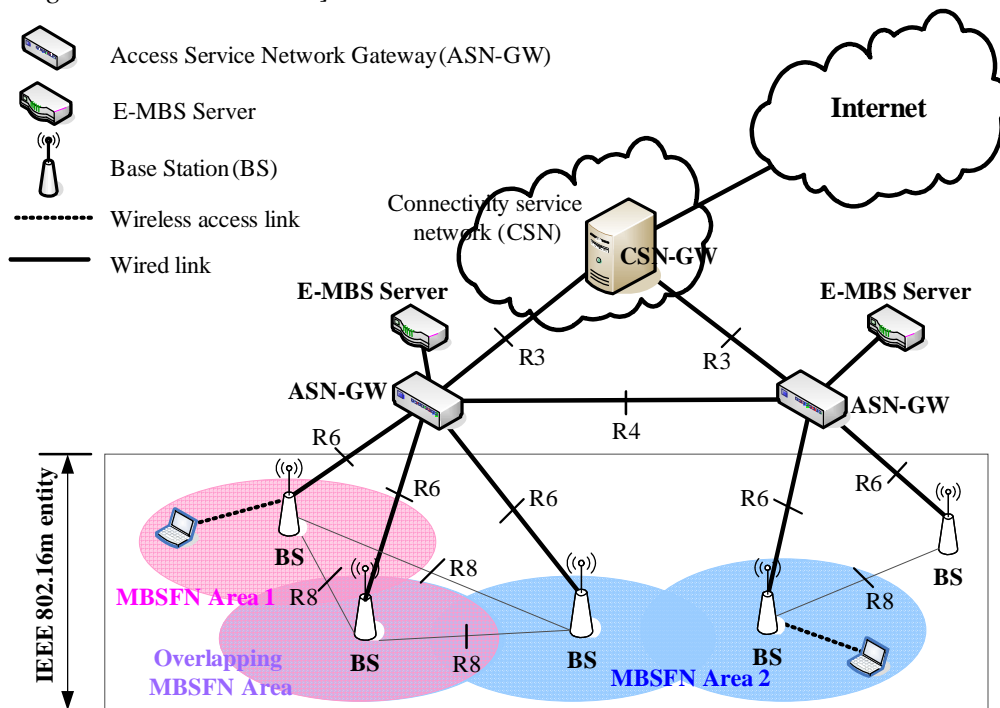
Access Service Network Gateway (ASN-GW)

E-MBS Server

Base Station (BS)

Wireless access link

Wired link

Internet

Connectivity service network (CSN)

CSN-GW

E-MBS Server

E-MBS Server

R3

R3

ASN-GW

ASN-GW

R4

R6

R6

R6

R6

R6

IEEE 802.16m entity

BS

R8

R8

R8

R8

BS

MBSFN Area 1

BS

BS

BS

Overlapping MBSFN Area

MBSFN Area 2